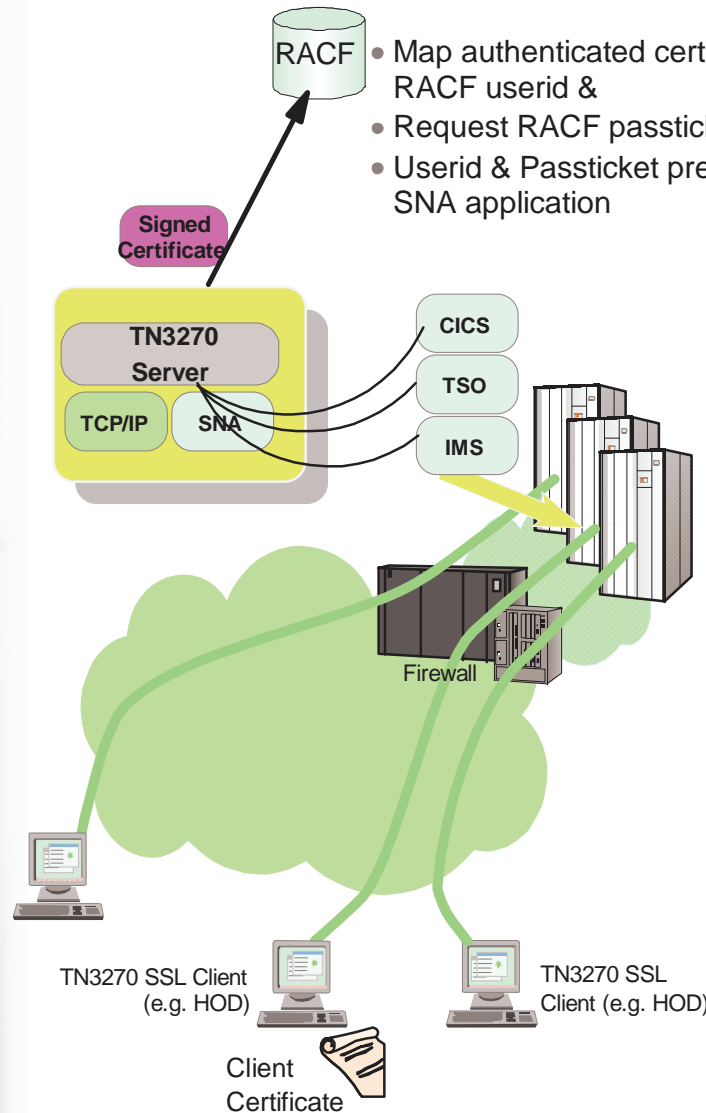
RACF

• Map authenticated cert RACF userid &
• Request RACF passtick
• Userid & Passticket pre SNA application

Signed Certificate

TN3270 Server

TCP/IP

SNA

CICS

TSO

IMS

Firewall

TN3270 SSL Client (e.g. HOD)

TN3270 SSL Client (e.g. HOD)

Client Certificate